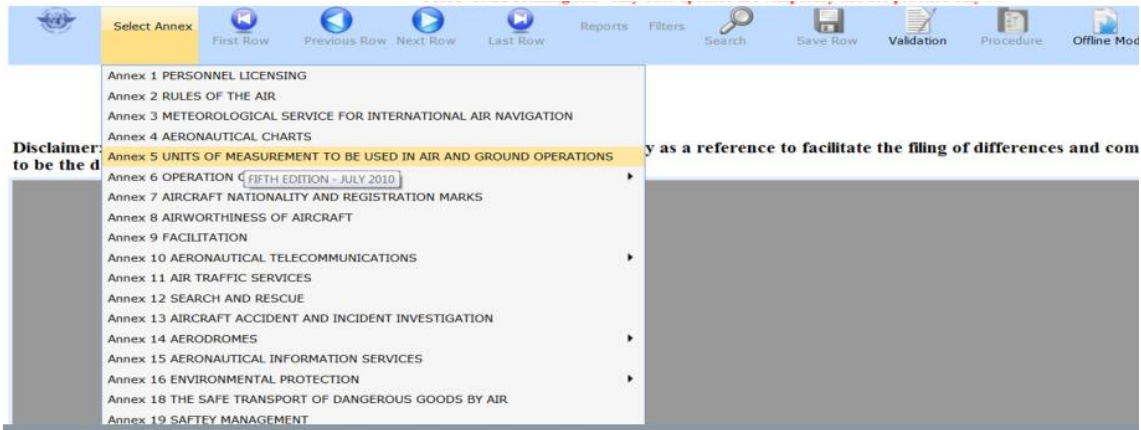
Select Annex First Row Previous Row Next Row Last Row Reports Filters Search Save Row Validation Procedure Offline Mod

Annex 1 PERSONNEL LICENSING
Annex 2 RULES OF THE AIR
Annex 3 METEOROLOGICAL SERVICE FOR INTERNATIONAL AIR NAVIGATION
Annex 4 AERONAUTICAL CHARTS
Annex 5 UNITS OF MEASUREMENT TO BE USED IN AIR AND GROUND OPERATIONS
Annex 6 OPERATION O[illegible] FIFTH EDITION - JULY 2010
Annex 7 AIRCRAFT NATIONALITY AND REGISTRATION MARKS
Annex 8 AIRWORTHINESS OF AIRCRAFT
Annex 9 FACILITATION
Annex 10 AERONAUTICAL TELECOMMUNICATIONS
Annex 11 AIR TRAFFIC SERVICES
Annex 12 SEARCH AND RESCUE
Annex 13 AIRCRAFT ACCIDENT AND INCIDENT INVESTIGATION
Annex 14 AERODROMES
Annex 15 AERONAUTICAL INFORMATION SERVICES
Annex 16 ENVIRONMENTAL PROTECTION
Annex 18 THE SAFE TRANSPORT OF DANGEROUS GOODS BY AIR
Annex 19 SAFTEY MANAGEMENT

Disclaimer: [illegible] y as a reference to facilitate the filing of differences and com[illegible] to be the d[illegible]